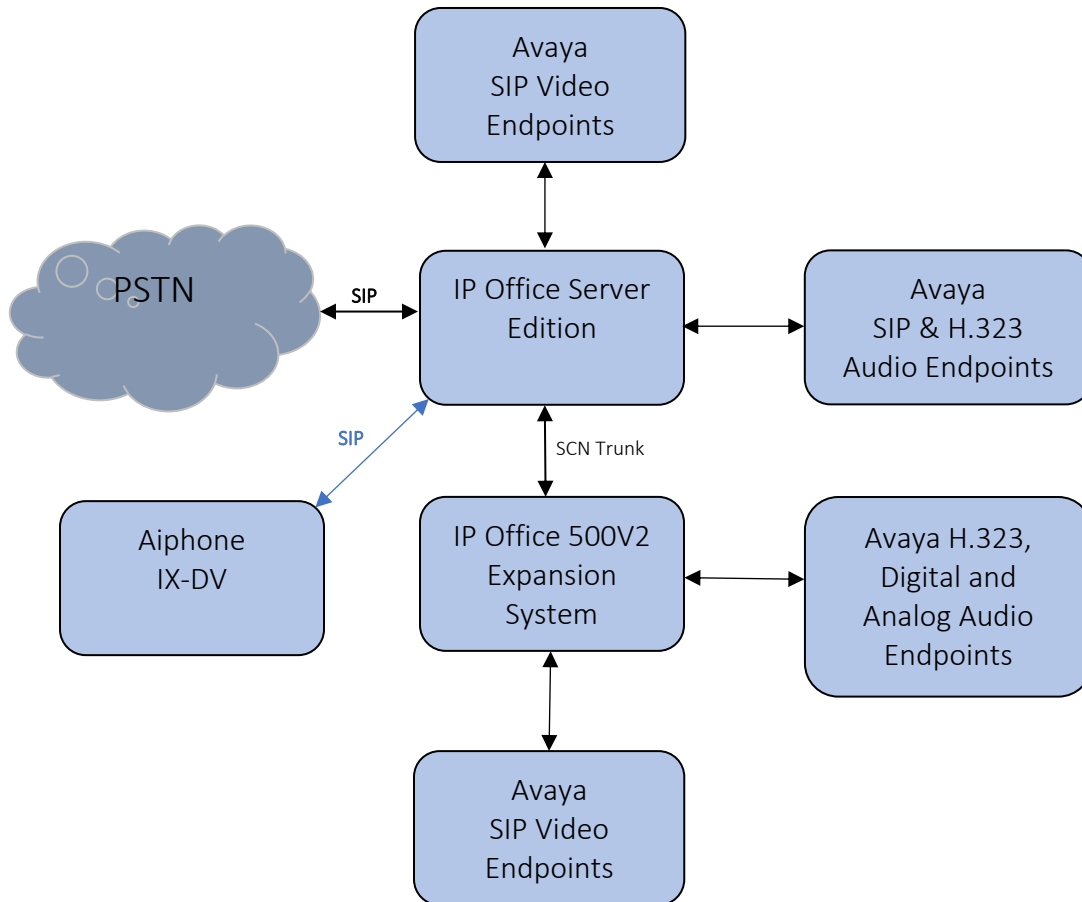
Avaya
SIP Video
Endpoints

PSTN

SIP

IP Office Server
Edition

Avaya
SIP & H.323
Audio Endpoints

SIP

SCN Trunk

Aiphone
IX-DV

IP Office 500V2
Expansion
System

Avaya H.323,
Digital and
Analog Audio
Endpoints

Avaya
SIP Video
Endpoints